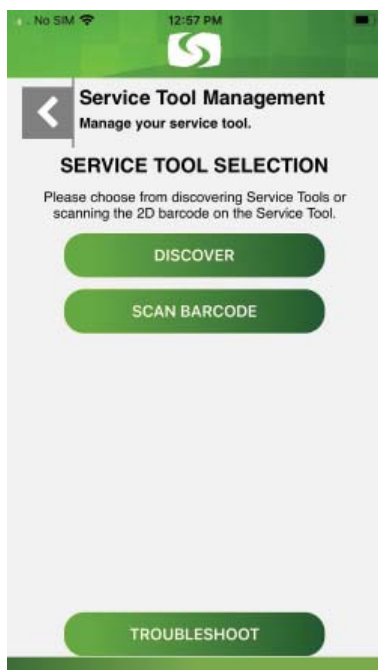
No SIM
12:57 PM

Service Tool Management
Manage your service tool.

SERVICE TOOL SELECTION

Please choose from discovering Service Tools or scanning the 2D barcode on the Service Tool.

DISCOVER

SCAN BARCODE

TROUBLESHOOT